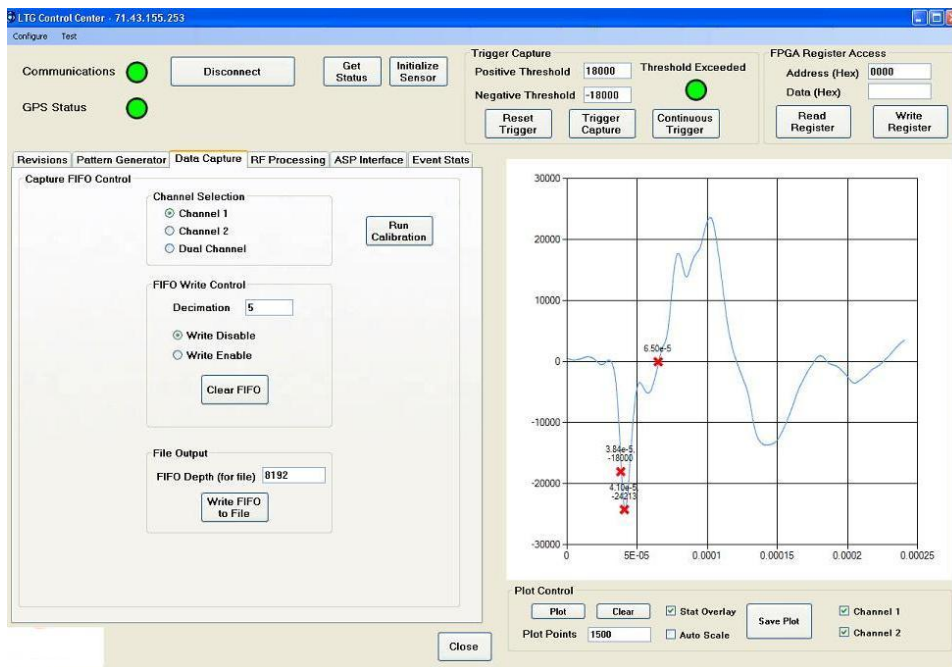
LTG Control Center - 71.43.155.253
Configure Test

Communications
Disconnect
Get Status
Initialize Sensor
GPS Status

Trigger Capture
Positive Threshold 18000
Threshold Exceeded
Negative Threshold -18000
Reset Trigger
Trigger Capture
Continuous Trigger

FPGA Register Access
Address (Hex) 0000
Data (Hex)
Read Register
Write Register

Revisions | Pattern Generator | Data Capture | RF Processing | ASP Interface | Event Stats

Capture FIFO Control
Channel Selection
Channel 1
Channel 2
Dual Channel
Run Calibration

FIFO Write Control
Decimation 5
Write Disable
Write Enable
Clear FIFO

File Output
FIFO Depth (for file) 8192
Write FIFO to File

Close

30000
20000
10000
0
-10000
-20000
-30000
6.50e-5
3.84e-5, -18000
4.10e-5, -24213
0
5E-05
0.0001
0.00015
0.0002
0.00025

Plot Control
Plot
Clear
Stat Overlay
Save Plot
Channel 1
Plot Points 1500
Auto Scale
Channel 2